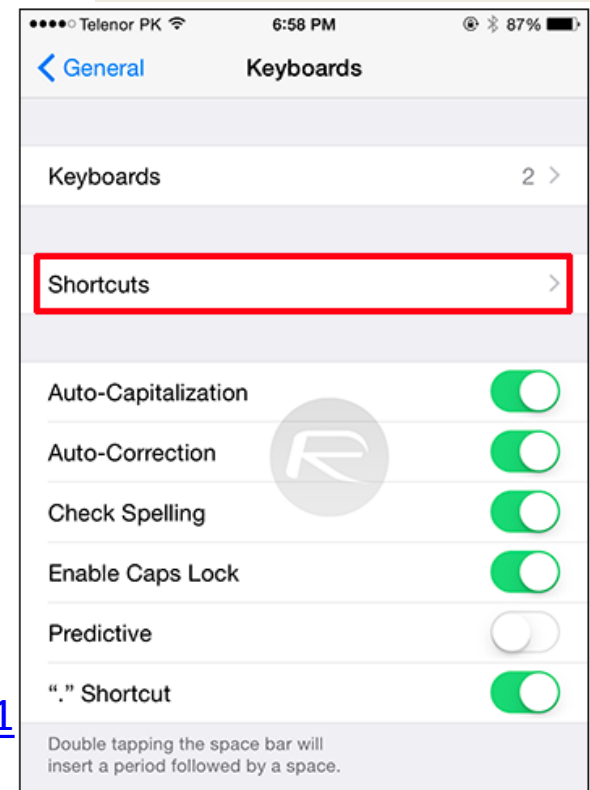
●●●●○ Telenor PK 6:58 PM 87%

< General Keyboards

Keyboards 2 >

Shortcuts >

Auto-Capitalization

Auto-Correction

Check Spelling

Enable Caps Lock

Predictive

"." Shortcut

1

Double tapping the space bar will insert a period followed by a space.